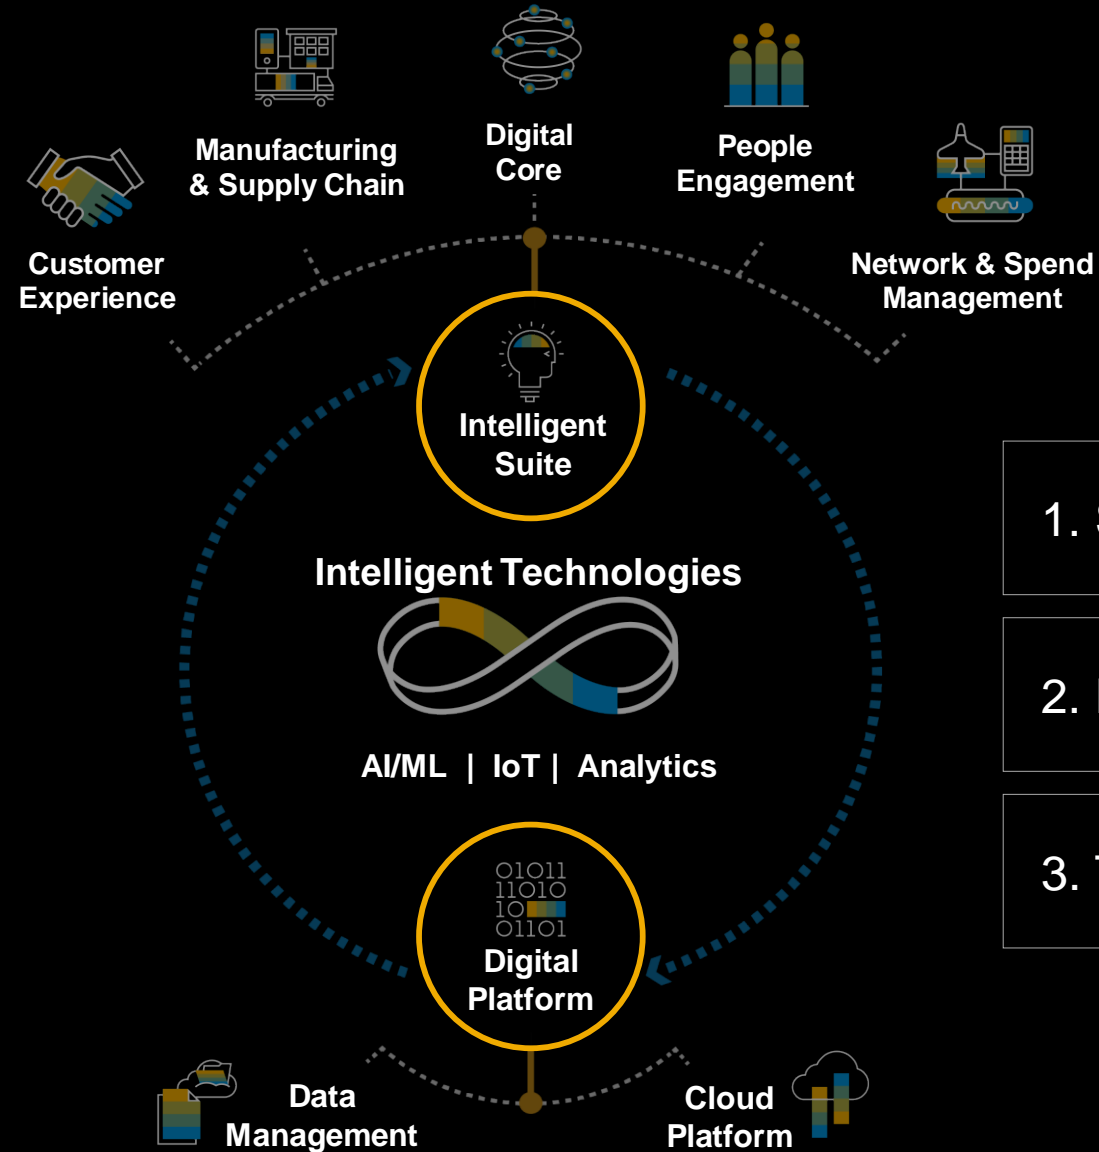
Manufacturing & Supply Chain

Digital Core

People Engagement

Customer Experience

Network & Spend Management

Intelligent Suite

Intelligent Technologies

AI/ML | IoT | Analytics

01011
11010
10
01101
Digital Platform

Data Management

Cloud Platform

1. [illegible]

2. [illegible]

3. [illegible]